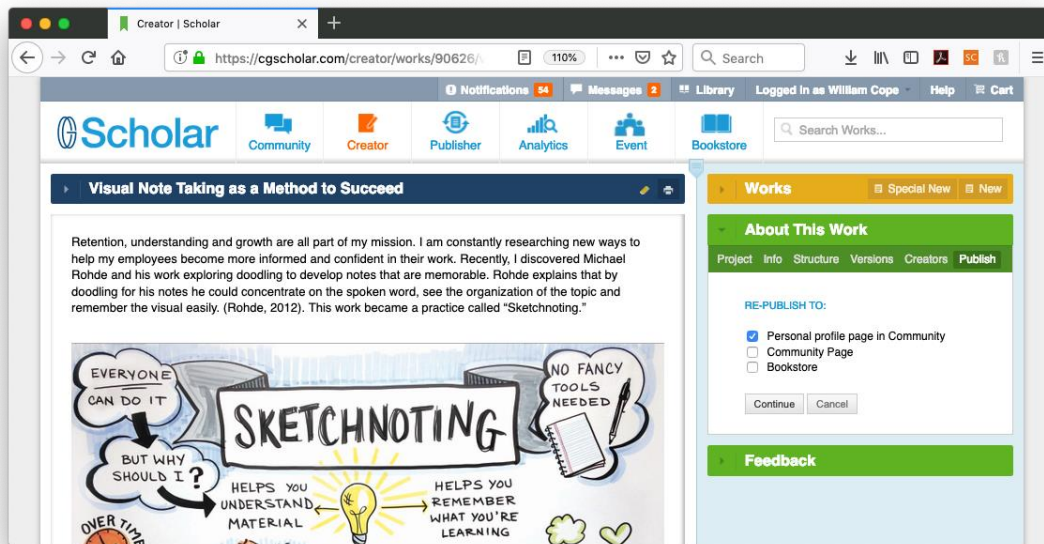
Creator | Scholar

https://cgscholar.com/creator/works/90626/\

110%

Search

Notifications 54 | Messages 2 | Library | Logged in as William Cope | Help | Cart

Scholar

Community | Creator | Publisher | Analytics | Event | Bookstore

Search Works...

Visual Note Taking as a Method to Succeed

Retention, understanding and growth are all part of my mission. I am constantly researching new ways to help my employees become more informed and confident in their work. Recently, I discovered Michael Rohde and his work exploring doodling to develop notes that are memorable. Rohde explains that by doodling for his notes he could concentrate on the spoken word, see the organization of the topic and remember the visual easily. (Rohde, 2012). This work became a practice called "Sketchnoting."

EVERYONE CAN DO IT

NO FANCY TOOLS NEEDED

SKETCHNOTING

BUT WHY SHOULD I?

HELPS YOU UNDERSTAND MATERIAL

HELPS YOU REMEMBER WHAT YOU'RE LEARNING

OVER TIM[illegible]

Works | Special New | New

About This Work

Project | Info | Structure | Versions | Creators | Publish

RE-PUBLISH TO:

Personal profile page in Community
Community Page
Bookstore

Continue | Cancel

Feedback